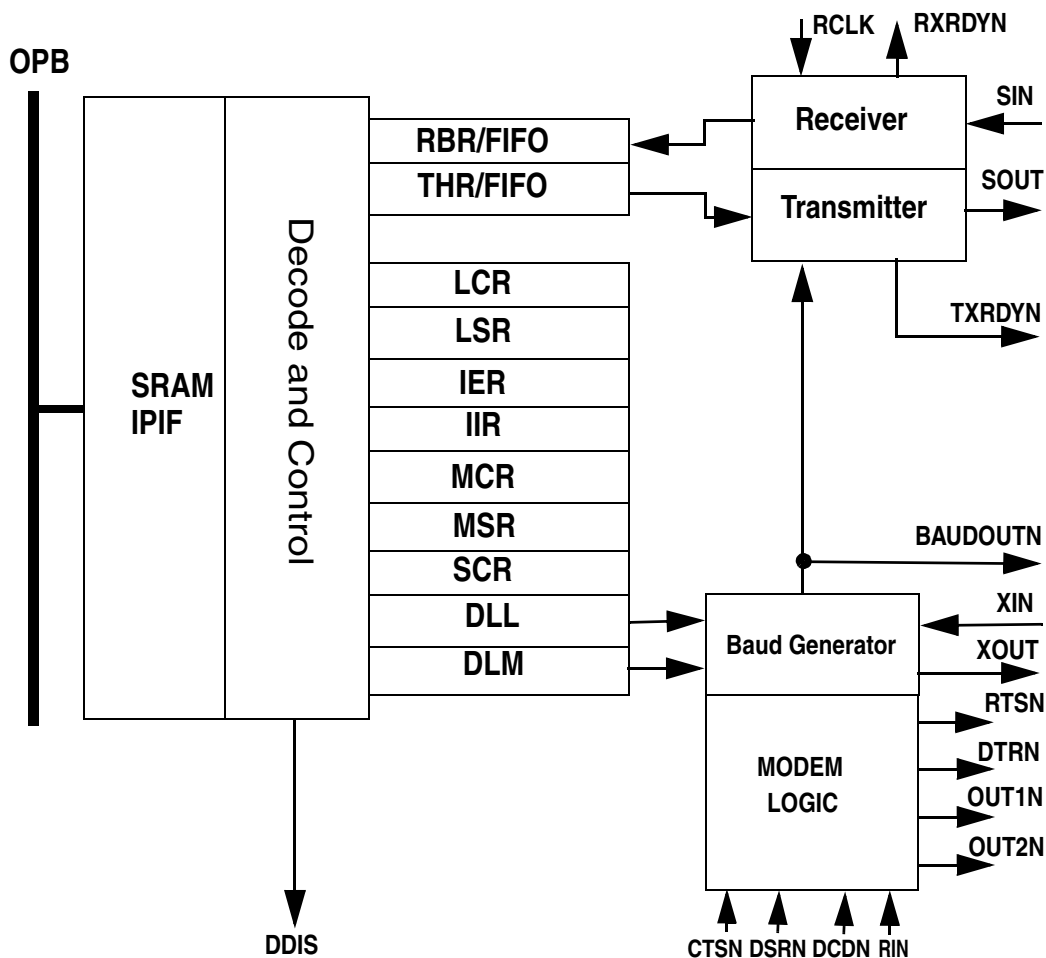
OPB

SRAM
IPIF

Decode and Control

RBR/FIFO
THR/FIFO

LCR
LSR
IER
IIR
MCR
MSR
SCR
DLL
DLM

RCLK
RXRDYN

Receiver
SIN
Transmitter
SOUT

TXRDYN

BAUDOUTN

Baud Generator
XIN
XOUT

MODEM
LOGIC

RTSN
DTRN
OUT1N
OUT2N

DDIS

CTSN DSRN DCDN RIN